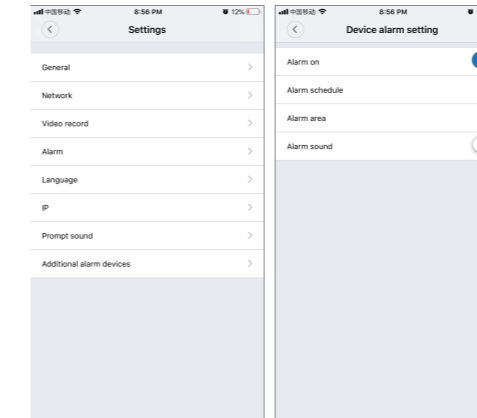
中国移动 8:56 PM 12%

Settings

General

Network

Video record

Alarm

Language

IP

Prompt sound

Additional alarm devices

中国移动 8:56 PM

Device alarm setting

Alarm on

Alarm schedule

Alarm area

Alarm sound